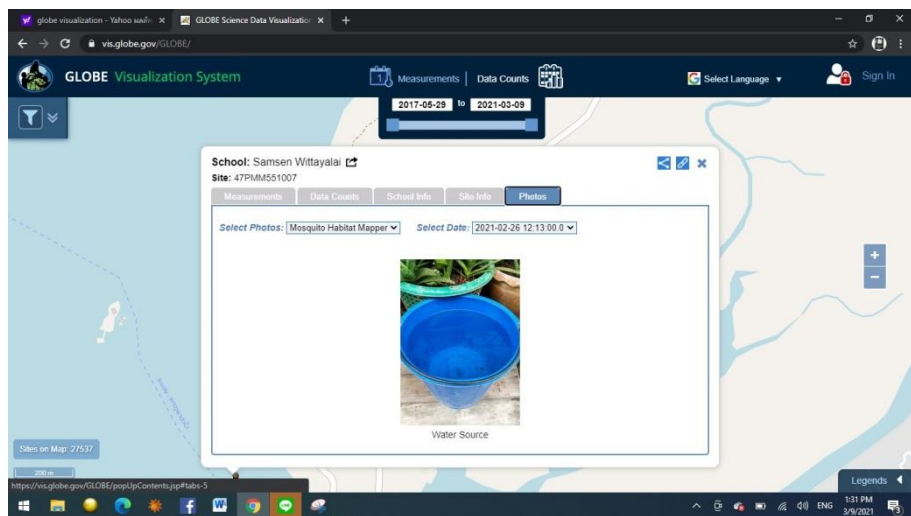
globe visualization - Yahoo ผลการ ×
GLOBE Science Data Visualization ×
+
vis.globe.gov/GLOBE/

GLOBE Visualization System
Measurements | Data Counts
Select Language ▾
Sign In

2017-05-29 to 2021-03-09

School: Samsen Wittayalai
Site: 47PMM551007

Measurements | Data Counts | School Info | Site Info | Photos

Select Photos: Mosquito Habitat Mapper
Select Date: 2021-02-26 12:13:00.0

Water Source

Sites on Map: 27537
200 m
https://vis.globe.gov/GLOBE/popUpContents.jsp#tabs-5

Legends

ENG 1:31 PM 3/9/2021